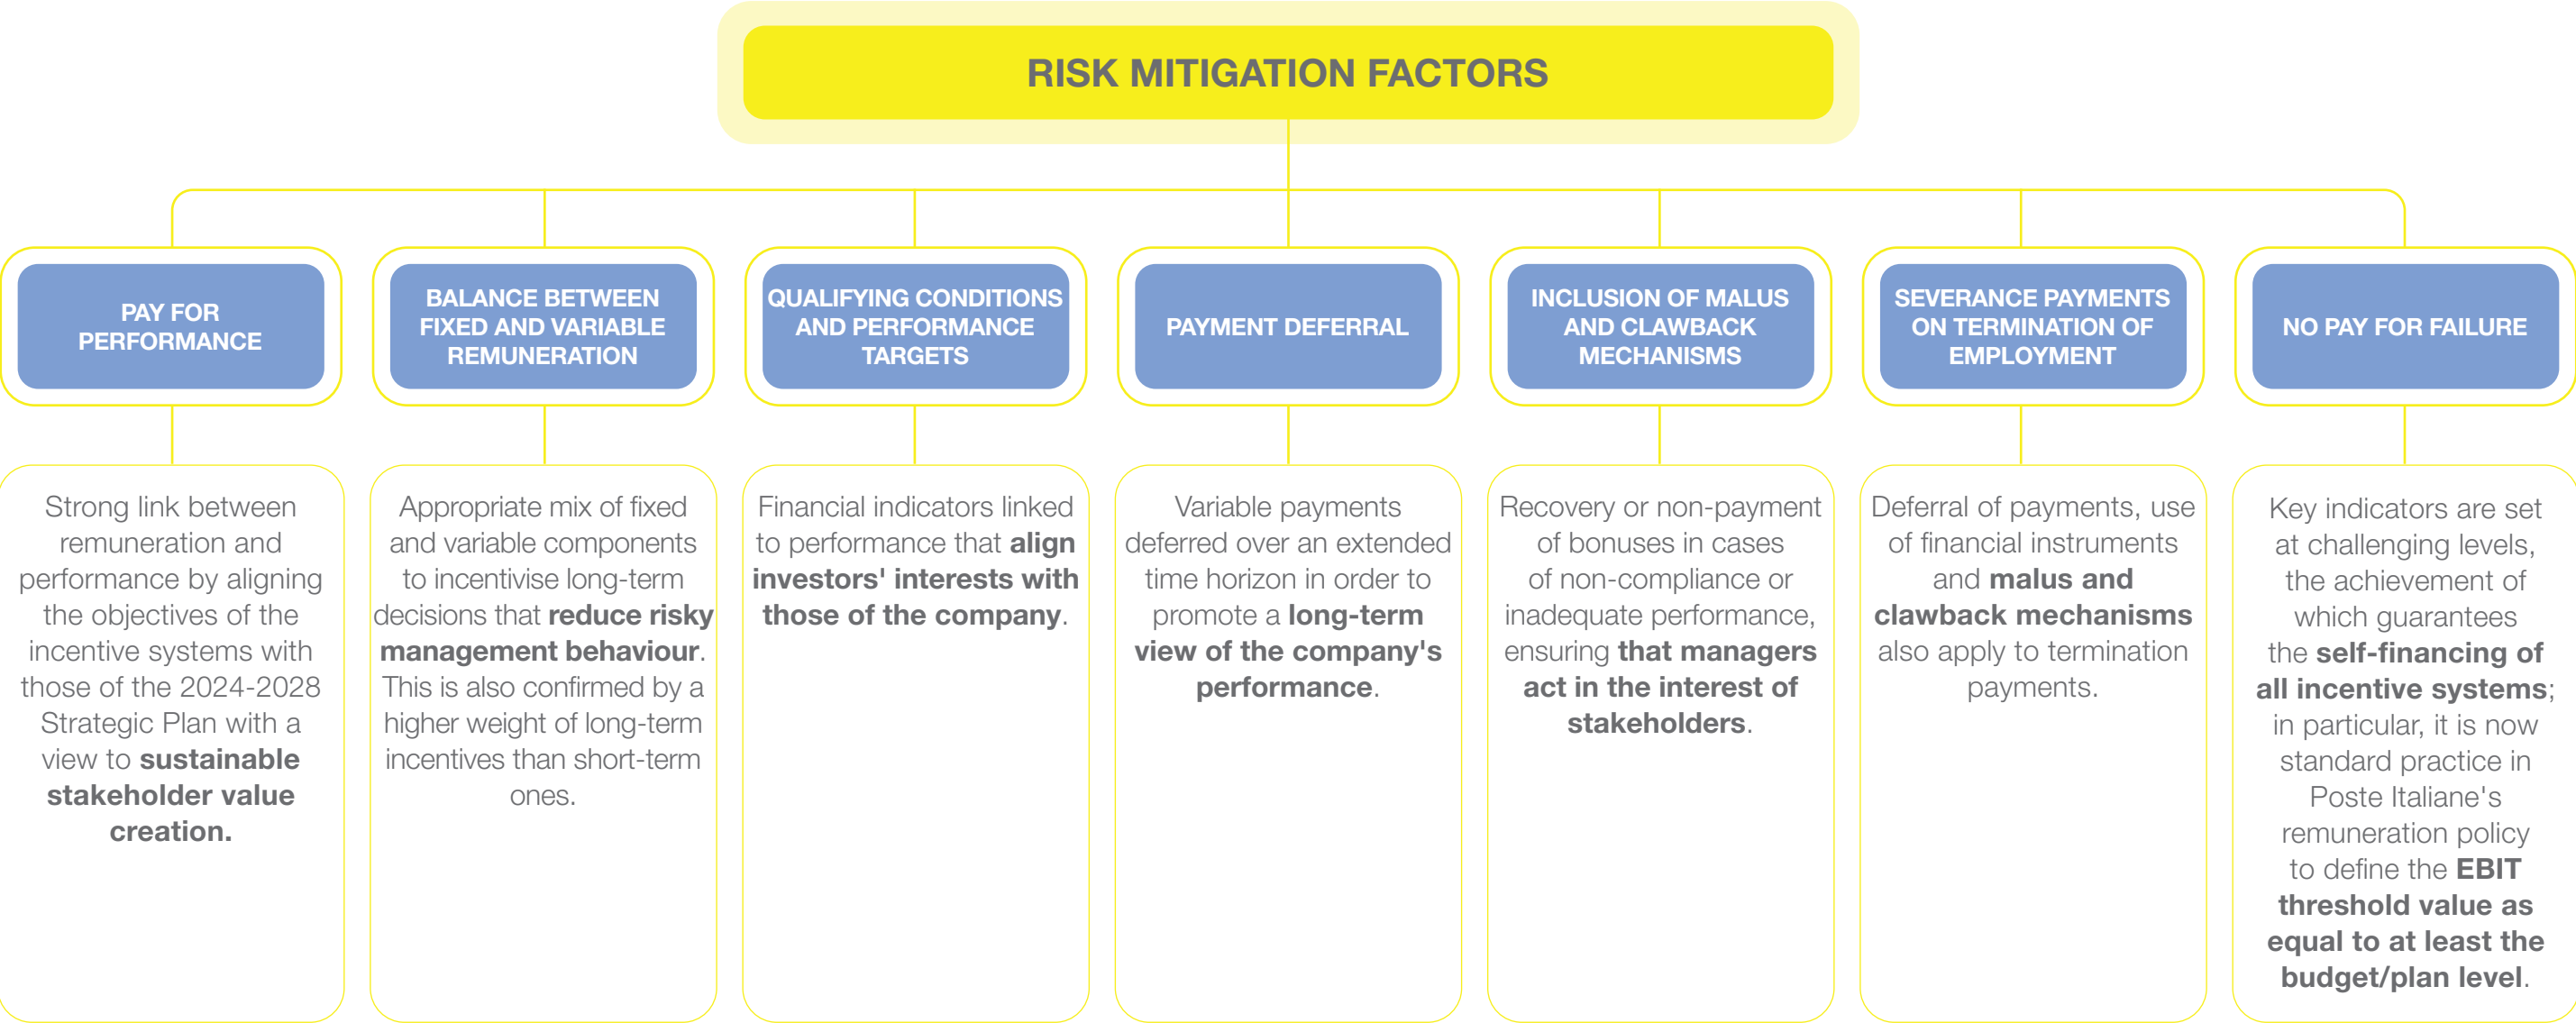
RISK MITIGATION FACTORS

PAY FOR PERFORMANCE

Strong link between remuneration and performance by aligning the objectives of the incentive systems with those of the 2024-2028 Strategic Plan with a view to sustainable stakeholder value creation.

BALANCE BETWEEN FIXED AND VARIABLE REMUNERATION

Appropriate mix of fixed and variable components to incentivise long-term decisions that reduce risky management behaviour. This is also confirmed by a higher weight of long-term incentives than short-term ones.

QUALIFYING CONDITIONS AND PERFORMANCE TARGETS

Financial indicators linked to performance that align investors' interests with those of the company.

PAYMENT DEFERRAL

Variable payments deferred over an extended time horizon in order to promote a long-term view of the company's performance.

INCLUSION OF MALUS AND CLAWBACK MECHANISMS

Recovery or non-payment of bonuses in cases of non-compliance or inadequate performance, ensuring that managers act in the interest of stakeholders.

SEVERANCE PAYMENTS ON TERMINATION OF EMPLOYMENT

Deferral of payments, use of financial instruments and malus and clawback mechanisms also apply to termination payments.

NO PAY FOR FAILURE

Key indicators are set at challenging levels, the achievement of which guarantees the self-financing of all incentive systems; in particular, it is now standard practice in Poste Italiane's remuneration policy to define the EBIT threshold value as equal to at least the budget/plan level.